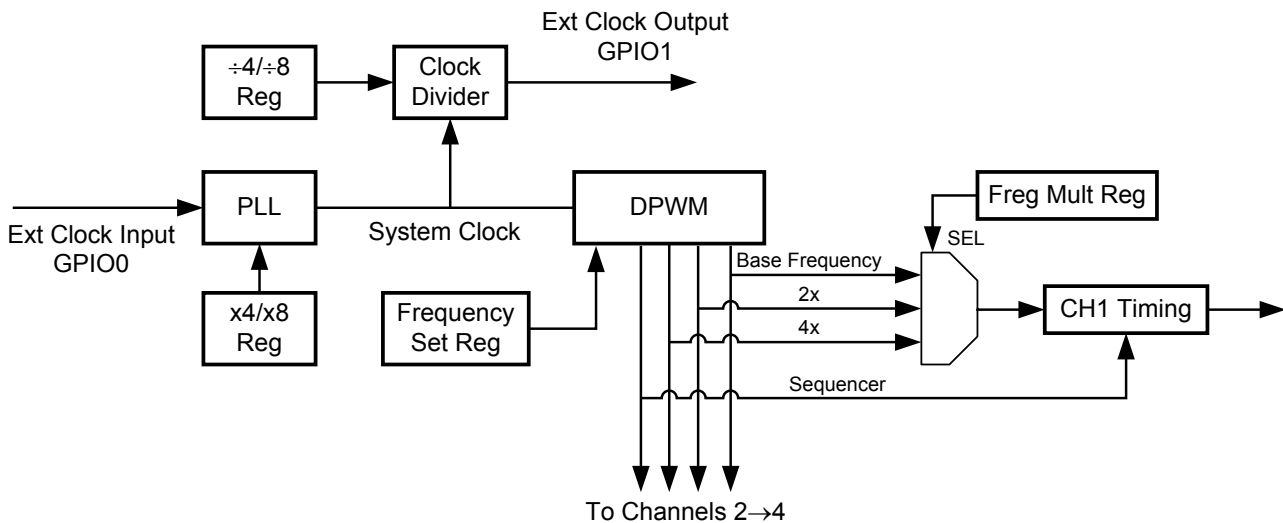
Ext Clock Output
GPIO1

÷4/÷8
Reg

Clock
Divider

PLL

Ext Clock Input
GPIO0

System Clock

DPWM

Freg Mult Reg

SEL

x4/x8
Reg

Frequency
Set Reg

Base Frequency

2x

4x

CH1 Timing

Sequencer

To Channels 2→4